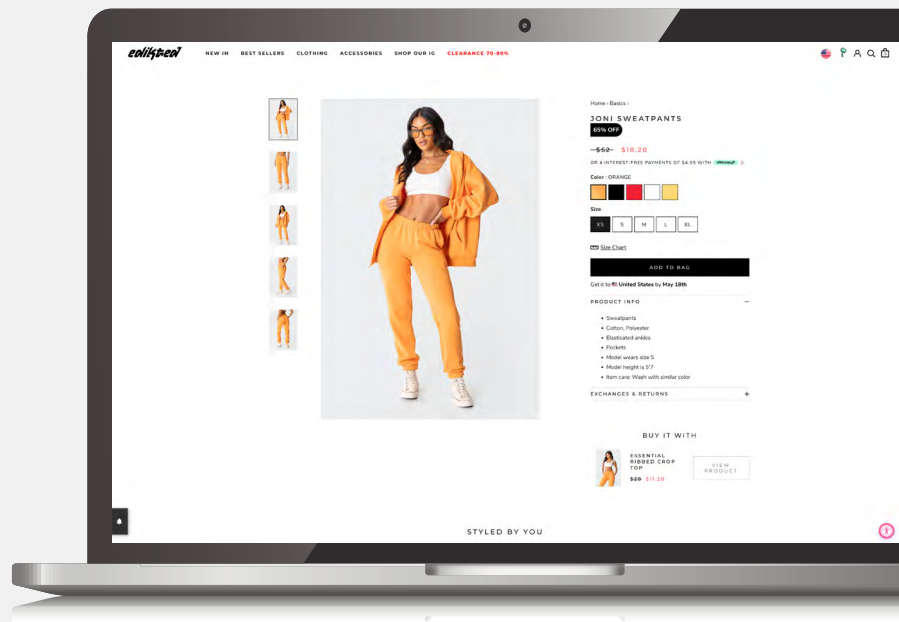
edikted

NEW IN BEST SELLERS CLOTHING ACCESSORIES SHOP OUR IG CLEARANCE 70-90%

Home › Basics ›

JONI SWEATPANTS

65% OFF

~~$52~~ $18.20

OR 4 INTEREST-FREE PAYMENTS OF $4.55 WITH afterpay

Color : ORANGE

Size

XS S M L XL

Size Chart

ADD TO BAG

Get it to United States by May 18th

PRODUCT INFO

- Sweatpants
- Cotton, Polyester
- Elasticated ankles
- Pockets
- Model wears size S
- Model height is 5'7
- Item care: Wash with similar color

EXCHANGES & RETURNS +

BUY IT WITH

ESSENTIAL RIBBED CROP TOP

~~$28~~ $11.20

VIEW PRODUCT

STYLED BY YOU